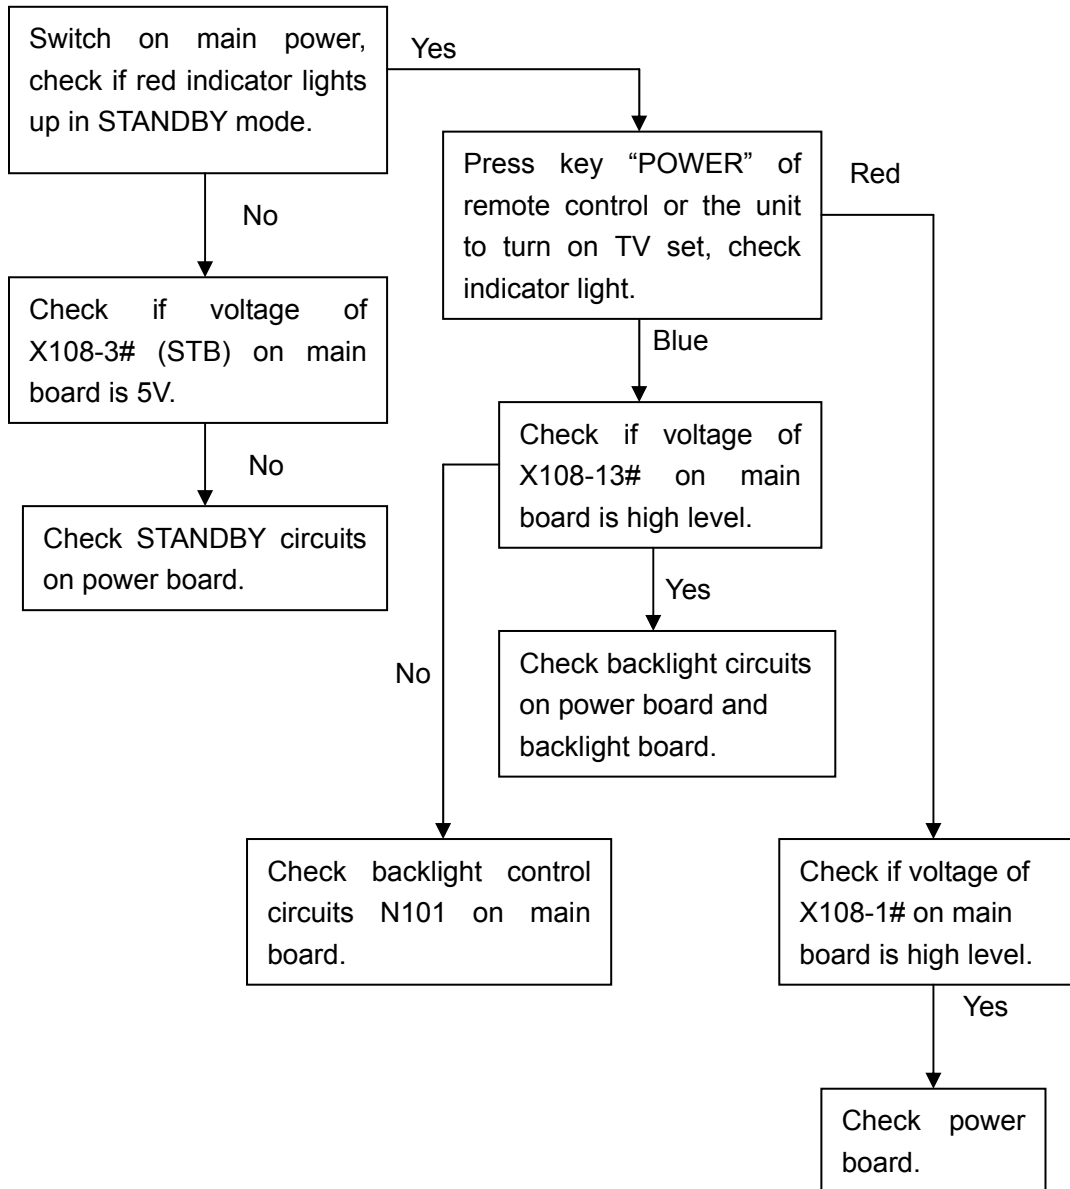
Switch on main power, check if red indicator lights up in STANDBY mode.

Yes

Press key "POWER" of remote control or the unit to turn on TV set, check indicator light.

Red

No

Check if voltage of X108-3# (STB) on main board is 5V.

Blue

Check if voltage of X108-13# on main board is high level.

No

Check STANDBY circuits on power board.

Yes

Check backlight circuits on power board and backlight board.

No

Check backlight control circuits N101 on main board.

Check if voltage of X108-1# on main board is high level.

Yes

Check power board.